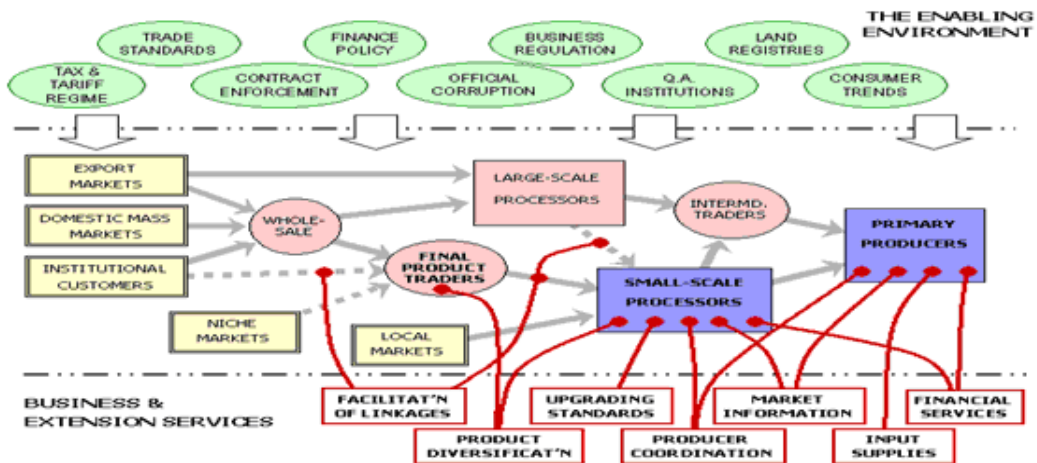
THE ENABLING ENVIRONMENT

TRADE STANDARDS

FINANCE POLICY

BUSINESS REGULATION

LAND REGISTRIES

TAX & TARIFF REGIME

CONTRACT ENFORCEMENT

OFFICIAL CORRUPTION

Q.A. INSTITUTIONS

CONSUMER TRENDS

EXPORT MARKETS

DOMESTIC MASS MARKETS

INSTITUTIONAL CUSTOMERS

WHOLE-SALE

LARGE-SCALE PROCESSORS

INTERMD. TRADERS

PRIMARY PRODUCERS

FINAL PRODUCT TRADERS

SMALL-SCALE PROCESSORS

NICHE MARKETS

LOCAL MARKETS

BUSINESS & EXTENSION SERVICES

FACILITAT'N OF LINKAGES

UPGRADING STANDARDS

MARKET INFORMATION

FINANCIAL SERVICES

PRODUCT DIVERSIFICAT'N

PRODUCER COORDINATION

INPUT SUPPLIES